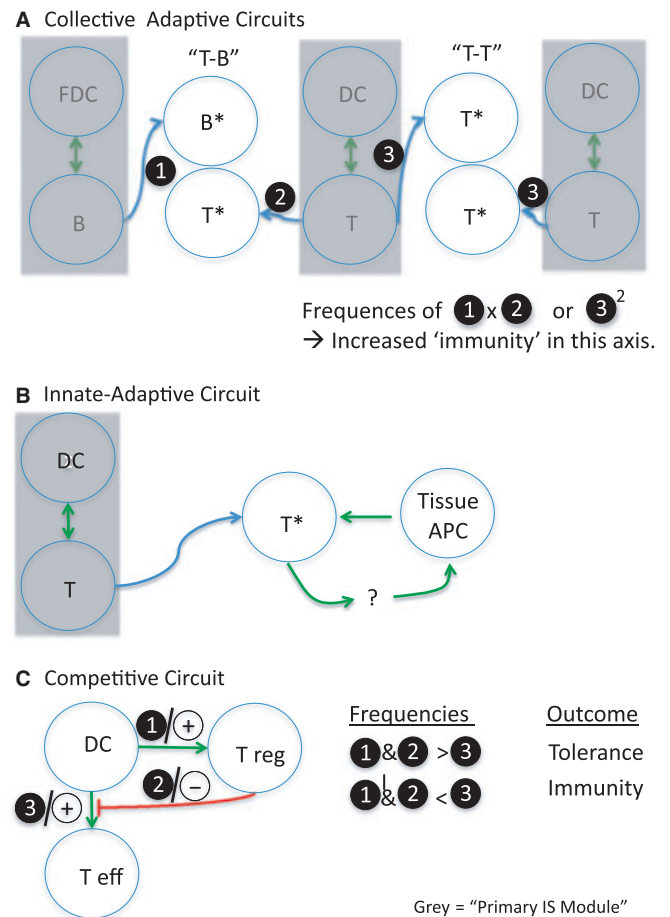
A Collective Adaptive Circuits

"T-B"

"T-T"

FDC

B*

DC

T*

DC

1

3

B

T*

2

T

T*

3

T

Frequences of 1 x 2 or $3^2$
→ Increased 'immunity' in this axis.

B Innate-Adaptive Circuit

DC

T*

Tissue APC

T

?

C Competitive Circuit

DC

1 / +

T reg

Frequencies

Outcome

2 / −

1 & 2 > 3

Tolerance

3 / +

1 & 2 < 3

Immunity

T eff

Grey = "Primary IS Module"